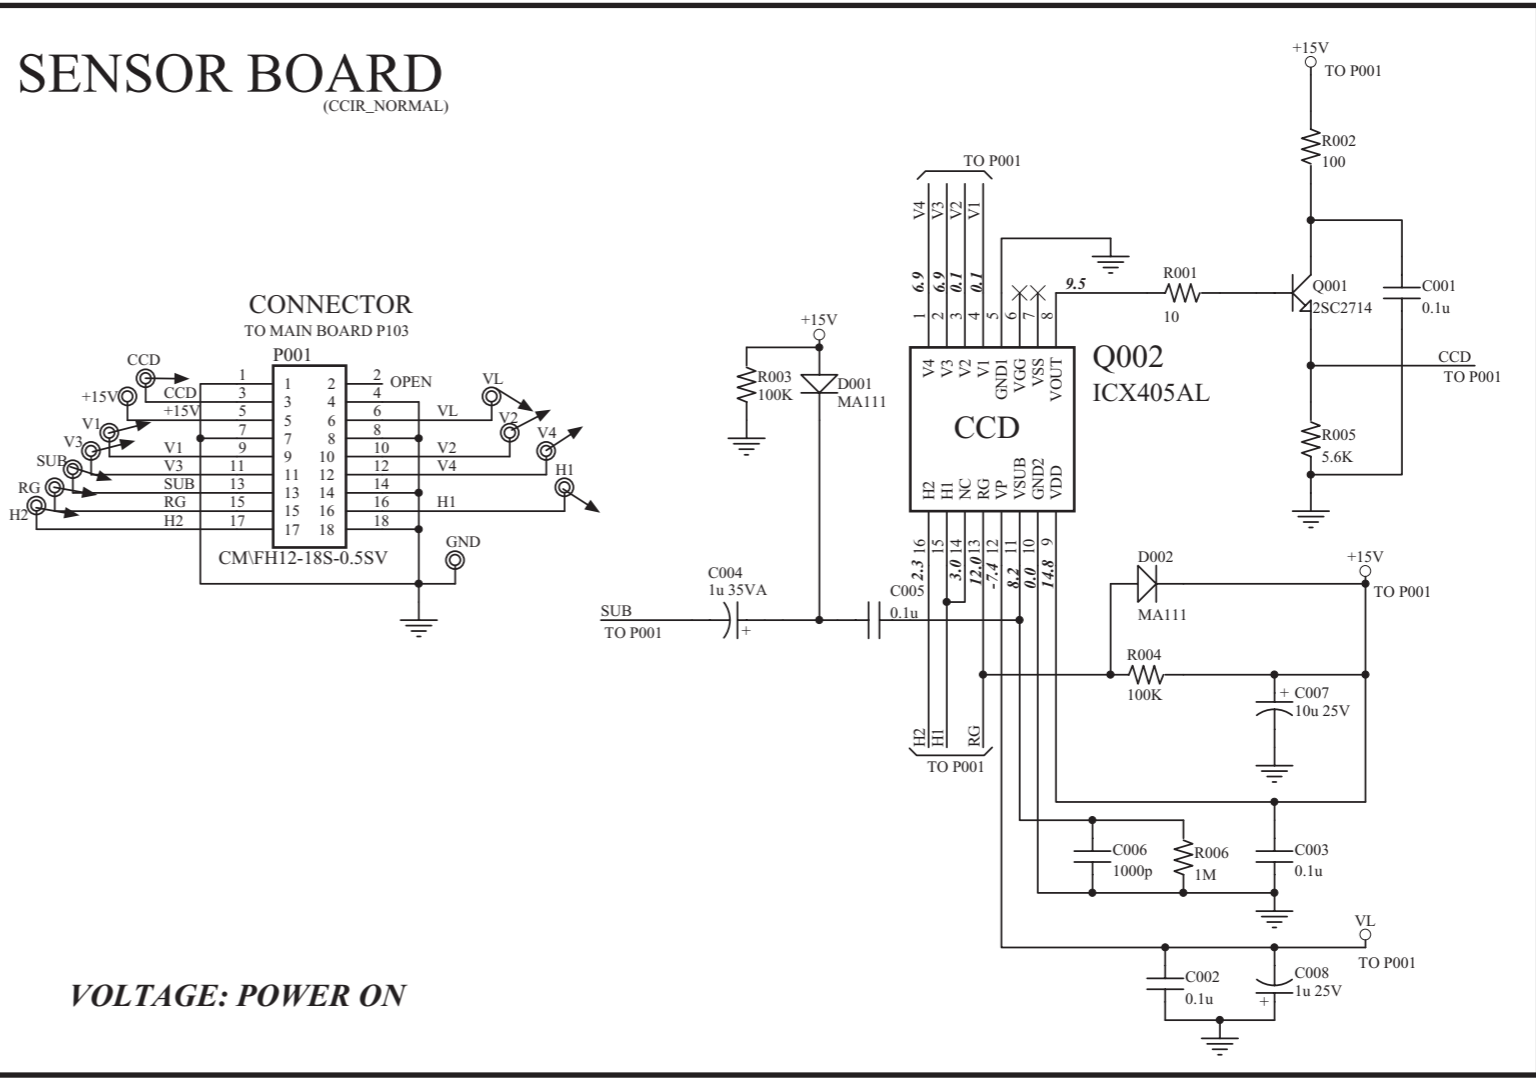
SENSOR BOARD
(CCIR_NORMAL)

CONNECTOR
TO MAIN BOARD P103
P001

CCD
+15V
V1
V3
SUB
RG
H2

1 CCD 3 +15V 5 7 V1 9 V3 11 SUB 13 RG 15 H2 17

1 2
3 4
5 6
7 8
9 10
11 12
13 14
15 16
17 18

2 OPEN
4
6 VL
8
10 V2
12 V4
14
16 H1
18

VL
V2
V4
H1
GND

CM\FH12-18S-0.5SV

VOLTAGE: POWER ON

TO P001
V4 V3 V2 V1
6.9 6.9 0.1 0.1
1 2 3 4 5 6 7 8
9.5

+15V
R003
100K
D001
MA111

CCD
V4 V3 V2 V1 GND1 VGG VSS VOUT
H2 H1 NC RG VP VSUB GND2 VDD

Q002
ICX405AL

16 15 14 13 12 11 10 9
2.3 3.0 12.0 -7.4 8.2 0.0 14.8

R001
10

+15V
TO P001
R002
100
Q001
2SC2714
C001
0.1u
CCD
TO P001
R005
5.6K

C004
1u 35VA
SUB
TO P001
C005
0.1u

D002
MA111
+15V
TO P001
R004
100K
C007
10u 25V

H2 H1 RG
TO P001

C006
1000p
R006
1M
C003
0.1u

VL
TO P001
C002
0.1u
C008
1u 25V